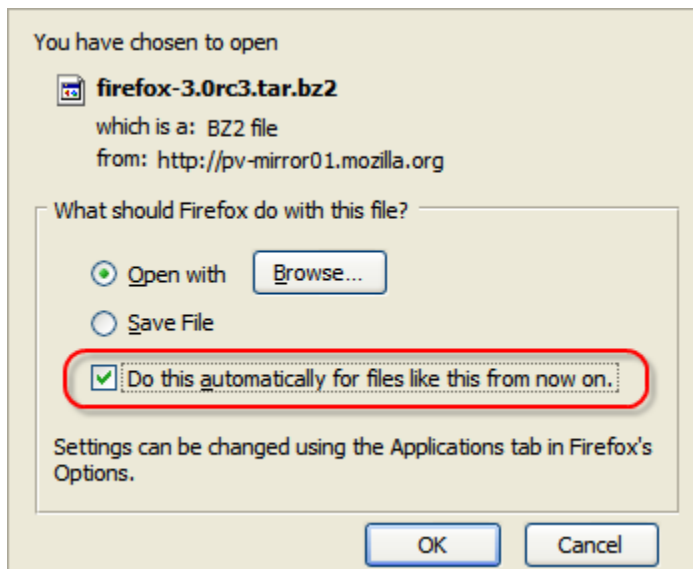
You have chosen to open

firefox-3.0rc3.tar.bz2

which is a: BZ2 file

from: http://pv-mirror01.mozilla.org

What should Firefox do with this file?

Open with

Browse...

Save File

Do this automatically for files like this from now on.

Settings can be changed using the Applications tab in Firefox's Options.

OK

Cancel